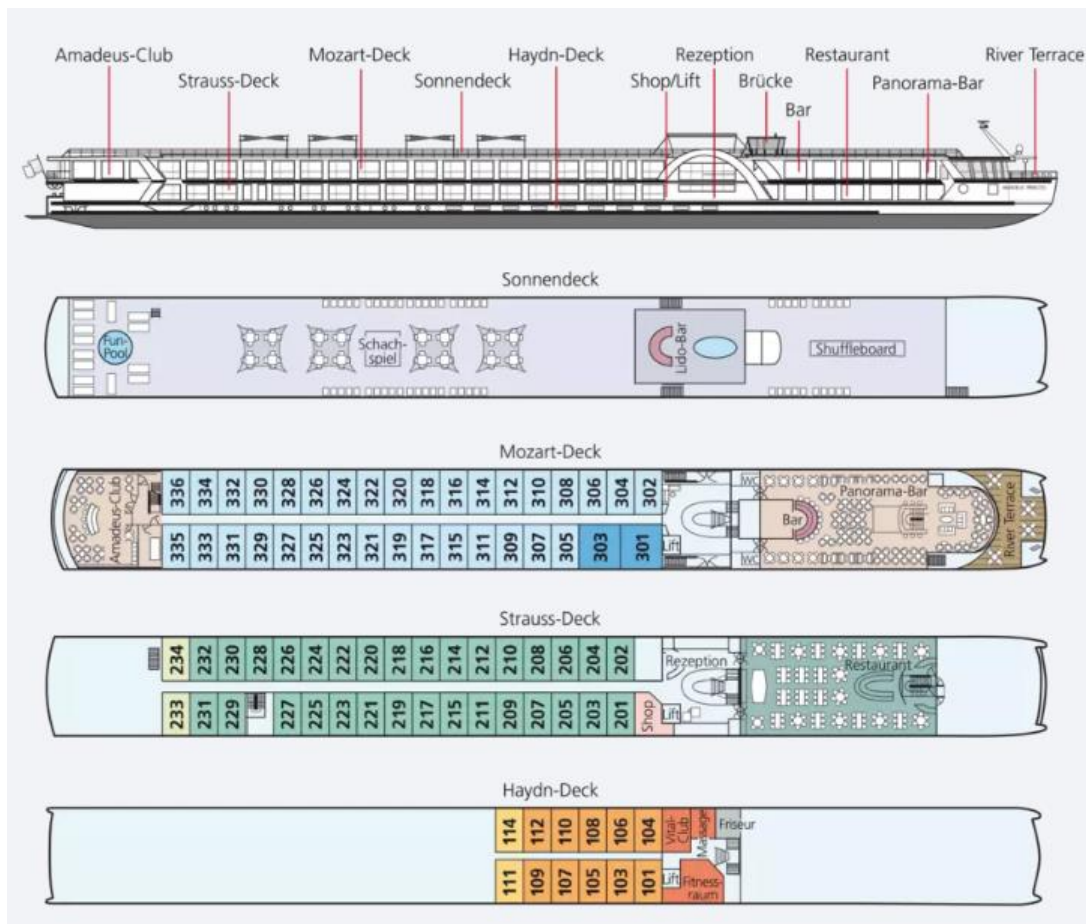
Amadeus-Club
Strauss-Deck
Mozart-Deck
Sonnendeck
Haydn-Deck
Shop/Lift
Rezeption
Brücke
Bar
Restaurant
Panorama-Bar
River Terrace

Sonnendeck

Fun-Pool
Schach-spiel
Lido-Bar
Shuffleboard

Mozart-Deck

Amadeus-Club
336 334 332 330 328 326 324 322 320 318 316 314 312 310 308 306 304 302
335 333 331 329 327 325 323 321 319 317 315 311 309 307 305 303 301
Lift
WC
WC
Bar
Panorama-Bar
River Terrace

Strauss-Deck

234 232 230 228 226 224 222 220 218 216 214 212 210 208 206 204 202
233 231 229 227 225 223 221 219 217 215 211 209 207 205 203 201
Shop
Lift
Rezeption
Restaurant

Haydn-Deck

114 112 110 108 106 104
Vital-Club
Massage
Friseur
111 109 107 105 103 101
Lift
Fitness-raum